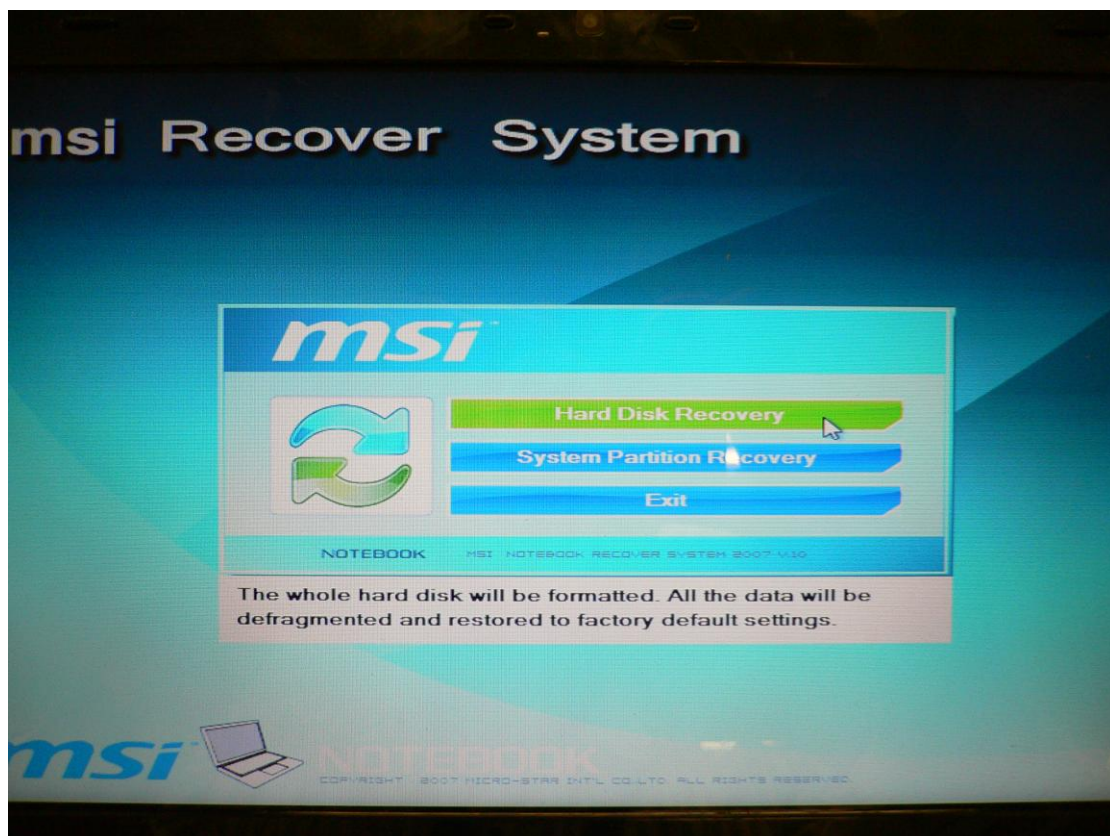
msi Recover System

msi

Hard Disk Recovery

System Partition Recovery

Exit

NOTEBOOK MSI NOTEBOOK RECOVER SYSTEM 2007 V.10

The whole hard disk will be formatted. All the data will be defragmented and restored to factory default settings.

msi NOTEBOOK

COPYRIGHT 2007 MICRO-STAR INT'L CO.,LTD. ALL RIGHTS RESERVED.